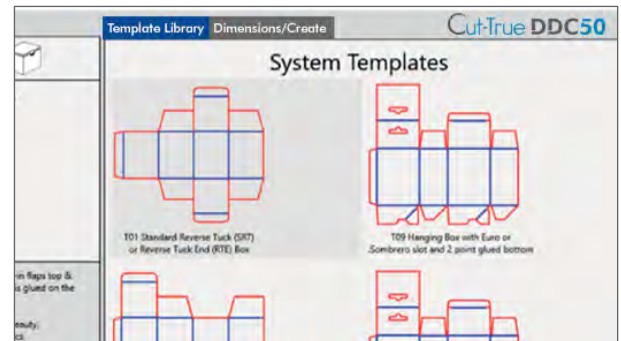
Template Library
Dimensions/Create
Cut-True DDC50

System Templates

T01 Standard Reverse Tuck (SRT) or Reverse Tuck End (RTE) Box

T09 Hanging Box with Euro or Sombrero slot and 2 point glued bottom

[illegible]in flaps top &
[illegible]s glued on the
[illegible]

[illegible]eauty,
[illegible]cs